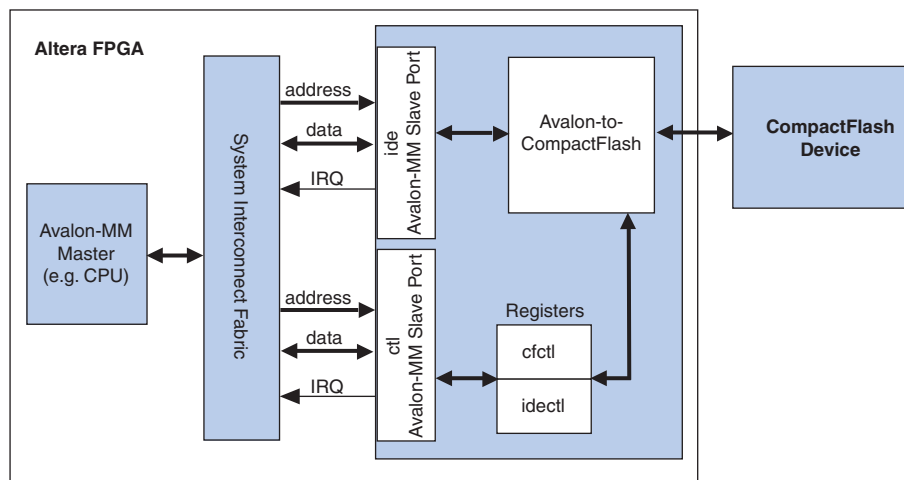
Altera FPGA

Avalon-MM Master (e.g. CPU)

System Interconnect Fabric

address

data

IRQ

ide Avalon-MM Slave Port

Avalon-to-CompactFlash

CompactFlash Device

address

data

IRQ

ctl Avalon-MM Slave Port

Registers

cfctl

idectl